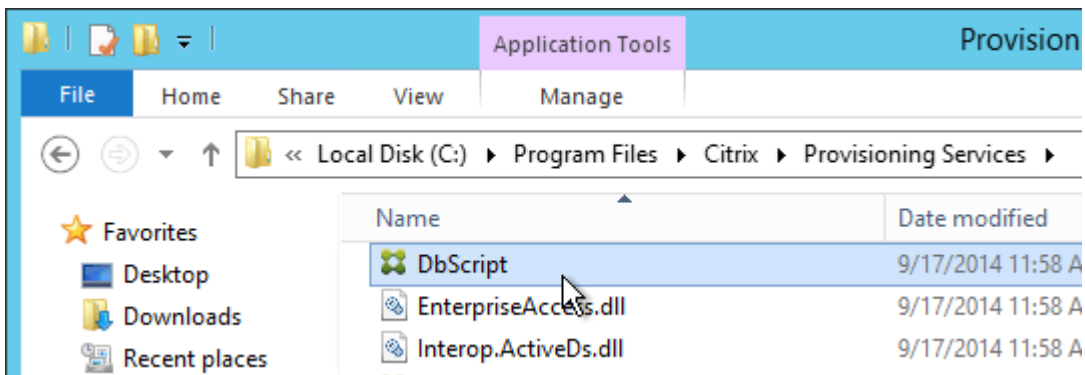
Application Tools

Provision

File

Home

Share

View

Manage

« Local Disk (C:) ▸ Program Files ▸ Citrix ▸ Provisioning Services ▸

Favorites

Desktop

Downloads

Recent places

| Name | Date modified |
|---|---|
| DbScript | 9/17/2014 11:58 A |
| EnterpriseAccess.dll | 9/17/2014 11:58 A |
| Interop.ActiveDs.dll | 9/17/2014 11:58 A |